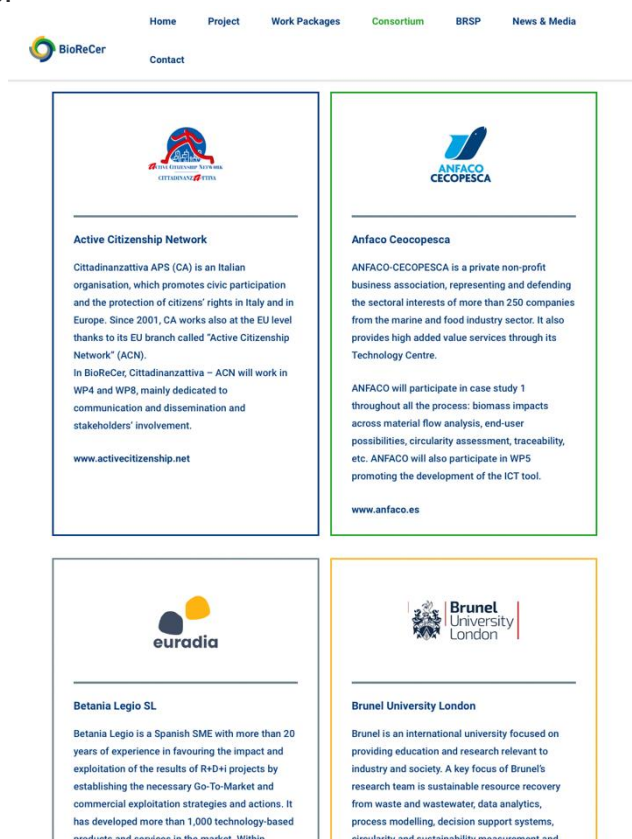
BioReCer

Home Project Work Packages Consortium BRSP News & Media Contact

ACTIVE CITIZENSHIP NETWORK
CITTADINANZATTIVA

Active Citizenship Network

Cittadinanzattiva APS (CA) is an Italian organisation, which promotes civic participation and the protection of citizens' rights in Italy and in Europe. Since 2001, CA works also at the EU level thanks to its EU branch called "Active Citizenship Network" (ACN).
In BioReCer, Cittadinanzattiva – ACN will work in WP4 and WP8, mainly dedicated to communication and dissemination and stakeholders' involvement.

www.activecitizenship.net

ANFACO CECOPESCA

Anfaco Ceocopesca

ANFACO-CECOPESCA is a private non-profit business association, representing and defending the sectoral interests of more than 250 companies from the marine and food industry sector. It also provides high added value services through its Technology Centre.

ANFACO will participate in case study 1 throughout all the process: biomass impacts across material flow analysis, end-user possibilities, circularity assessment, traceability, etc. ANFACO will also participate in WP5 promoting the development of the ICT tool.

www.anfaco.es

euradia

Betania Legio SL

Betania Legio is a Spanish SME with more than 20 years of experience in favouring the impact and exploitation of the results of R+D+i projects by establishing the necessary Go-To-Market and commercial exploitation strategies and actions. It has developed more than 1,000 technology-based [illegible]

Brunel University London

Brunel University London

Brunel is an international university focused on providing education and research relevant to industry and society. A key focus of Brunel's research team is sustainable resource recovery from waste and wastewater, data analytics, process modelling, decision support systems, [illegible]